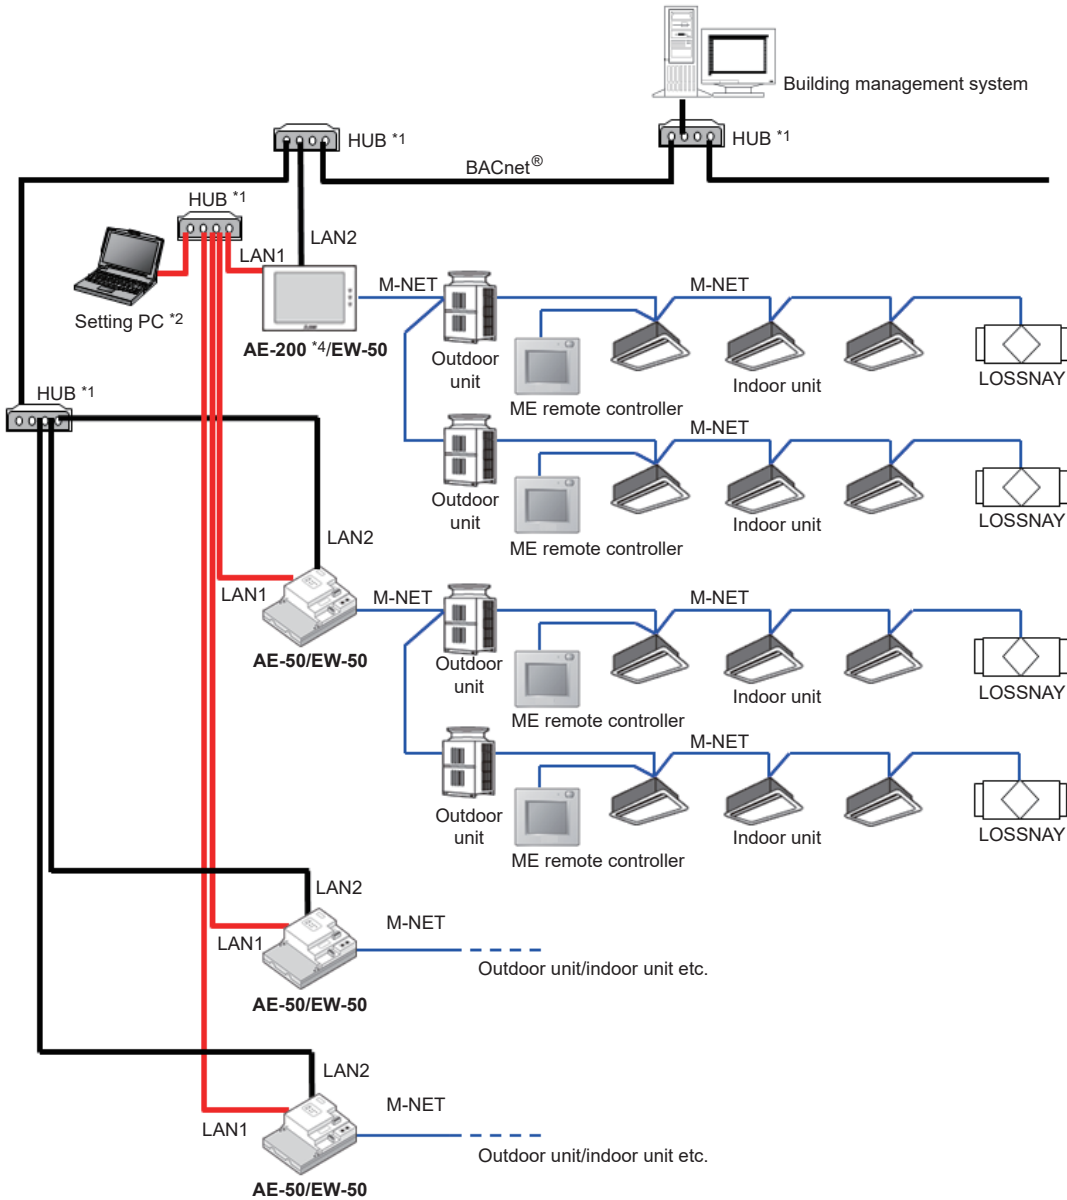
Building management system

HUB *1

HUB *1

BACnet®

HUB *1

LAN2

LAN1

Setting PC *2

M-NET

M-NET

AE-200 *4/EW-50

Outdoor unit

ME remote controller

Indoor unit

LOSSNAY

HUB *1

M-NET

Outdoor unit

ME remote controller

Indoor unit

LOSSNAY

LAN2

LAN1

M-NET

M-NET

AE-50/EW-50

Outdoor unit

ME remote controller

Indoor unit

LOSSNAY

M-NET

Outdoor unit

ME remote controller

Indoor unit

LOSSNAY

LAN2

M-NET

LAN1

Outdoor unit/indoor unit etc.

AE-50/EW-50

LAN2

M-NET

LAN1

Outdoor unit/indoor unit etc.

AE-50/EW-50